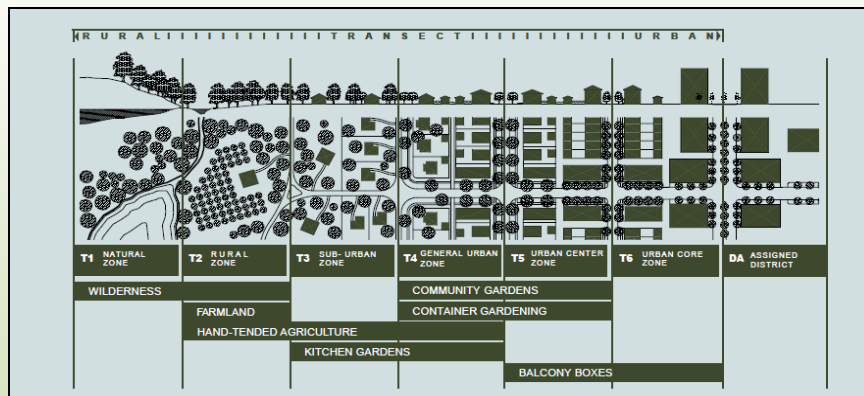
R U R A L I I I I I I I I I I I I I I T R A N S E C T I I I I I I I I I I I I I I U R B A N

T1 NATURAL ZONE

T2 RURAL ZONE

T3 SUB- URBAN ZONE

T4 GENERAL URBAN ZONE

T5 URBAN CENTER ZONE

T6 URBAN CORE ZONE

DA ASSIGNED DISTRICT

WILDERNESS

COMMUNITY GARDENS

FARMLAND

CONTAINER GARDENING

HAND-TENDED AGRICULTURE

KITCHEN GARDENS

BALCONY BOXES